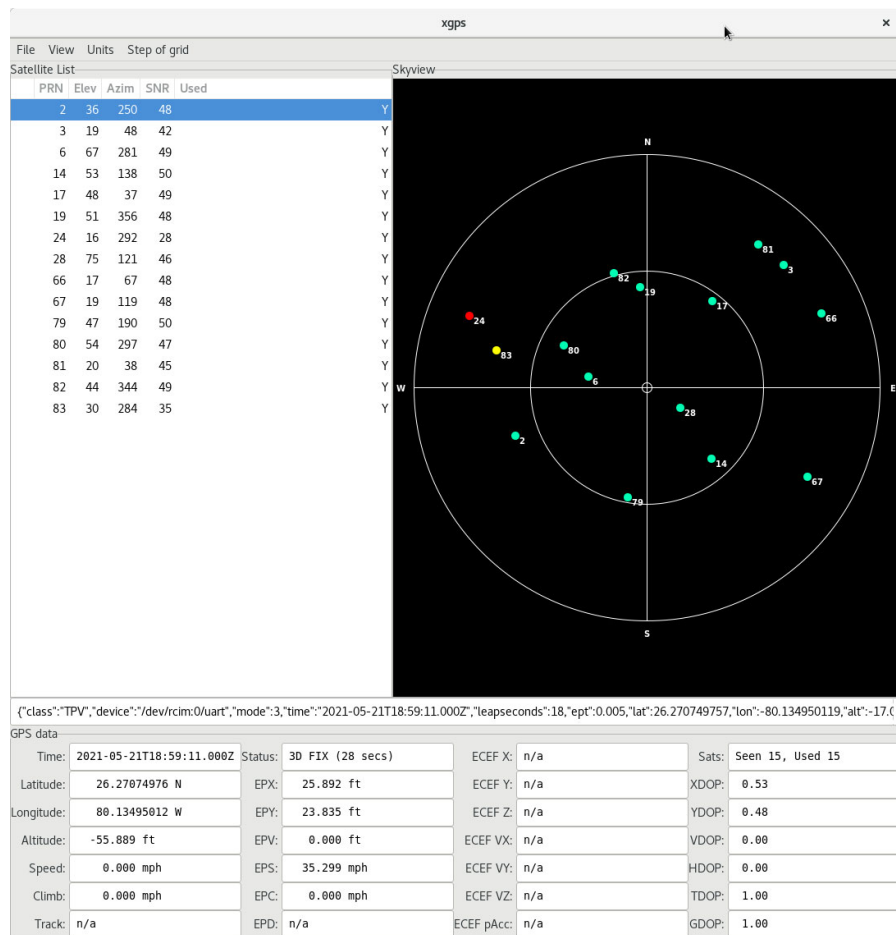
xgps

File View Units Step of grid

Satellite List

| PRN | Elev | Azim | SNR | Used |
|---|---|---|---|---|
| 2 | 36 | 250 | 48 | Y |
| 3 | 19 | 48 | 42 | Y |
| 6 | 67 | 281 | 49 | Y |
| 14 | 53 | 138 | 50 | Y |
| 17 | 48 | 37 | 49 | Y |
| 19 | 51 | 356 | 48 | Y |
| 24 | 16 | 292 | 28 | Y |
| 28 | 75 | 121 | 46 | Y |
| 66 | 17 | 67 | 48 | Y |
| 67 | 19 | 119 | 48 | Y |
| 79 | 47 | 190 | 50 | Y |
| 80 | 54 | 297 | 47 | Y |
| 81 | 20 | 38 | 45 | Y |
| 82 | 44 | 344 | 49 | Y |
| 83 | 30 | 284 | 35 | Y |

Skyview

N
W
E
S
81
3
82
19
17
66
24
80
83
6
28
2
14
67
79

{"class":"TPV","device":"/dev/rcim:0/uart","mode":3,"time":"2021-05-21T18:59:11.000Z","leapseconds":18,"ept":0.005,"lat":26.270749757,"lon":-80.134950119,"alt":-17.(

GPS data

| | | | | | | | |
|---|---|---|---|---|---|---|---|
| Time: | 2021-05-21T18:59:11.000Z | Status: | 3D FIX (28 secs) | ECEF X: | n/a | Sats: | Seen 15, Used 15 |
| Latitude: | 26.27074976 N | EPX: | 25.892 ft | ECEF Y: | n/a | XDOP: | 0.53 |
| Longitude: | 80.13495012 W | EPY: | 23.835 ft | ECEF Z: | n/a | YDOP: | 0.48 |
| Altitude: | -55.889 ft | EPV: | 0.000 ft | ECEF VX: | n/a | VDOP: | 0.00 |
| Speed: | 0.000 mph | EPS: | 35.299 mph | ECEF VY: | n/a | HDOP: | 0.00 |
| Climb: | 0.000 mph | EPC: | 0.000 mph | ECEF VZ: | n/a | TDOP: | 1.00 |
| Track: | n/a | EPD: | n/a | ECEF pAcc: | n/a | GDOP: | 1.00 |